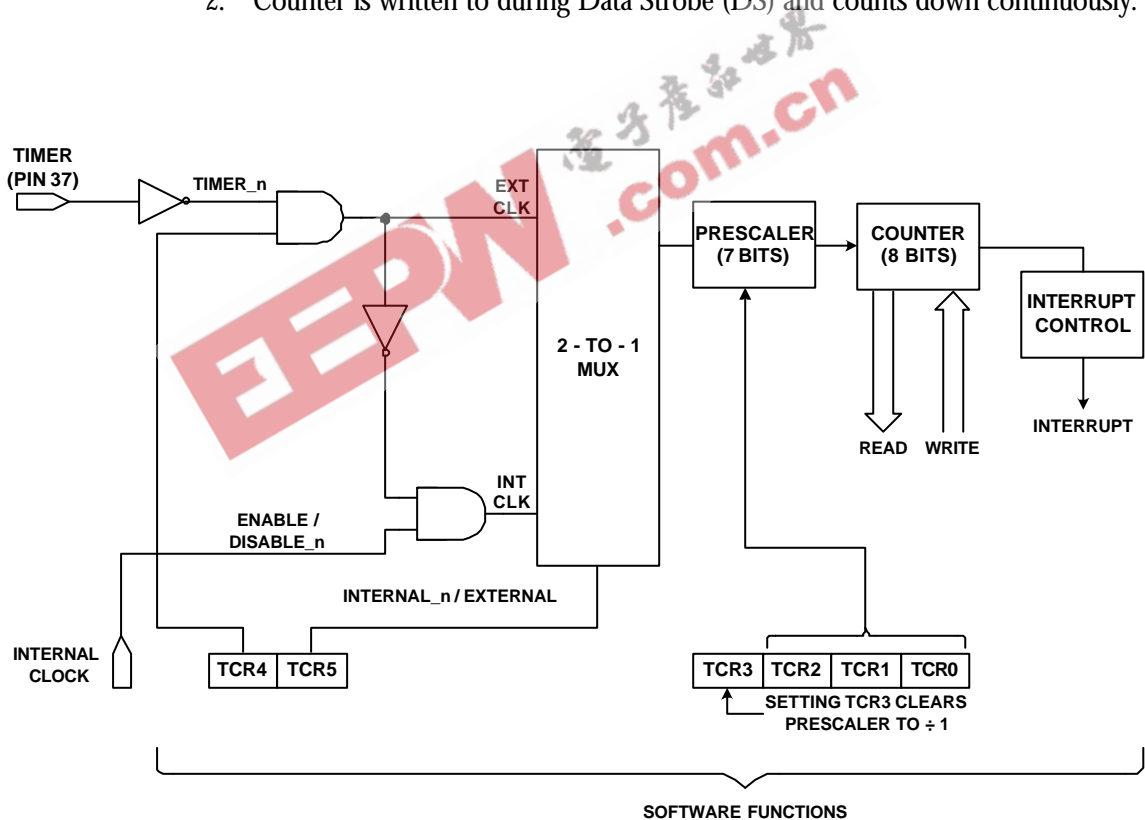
2. Counter is written to during Data Strobe (DS) and counts down continuously.

电子产品世界 EEPW .com.cn

TIMER (PIN 37)

TIMER_n

EXT CLK

PRESCALER (7 BITS)

COUNTER (8 BITS)

INTERRUPT CONTROL

INTERRUPT

2 - TO - 1 MUX

READ WRITE

INT CLK

ENABLE / DISABLE_n

INTERNAL_n / EXTERNAL

INTERNAL CLOCK

| TCR4 | TCR5 |
|---|---|

| TCR3 | TCR2 | TCR1 | TCR0 |
|---|---|---|---|

SETTING TCR3 CLEARS PRESCALER TO ÷ 1

SOFTWARE FUNCTIONS